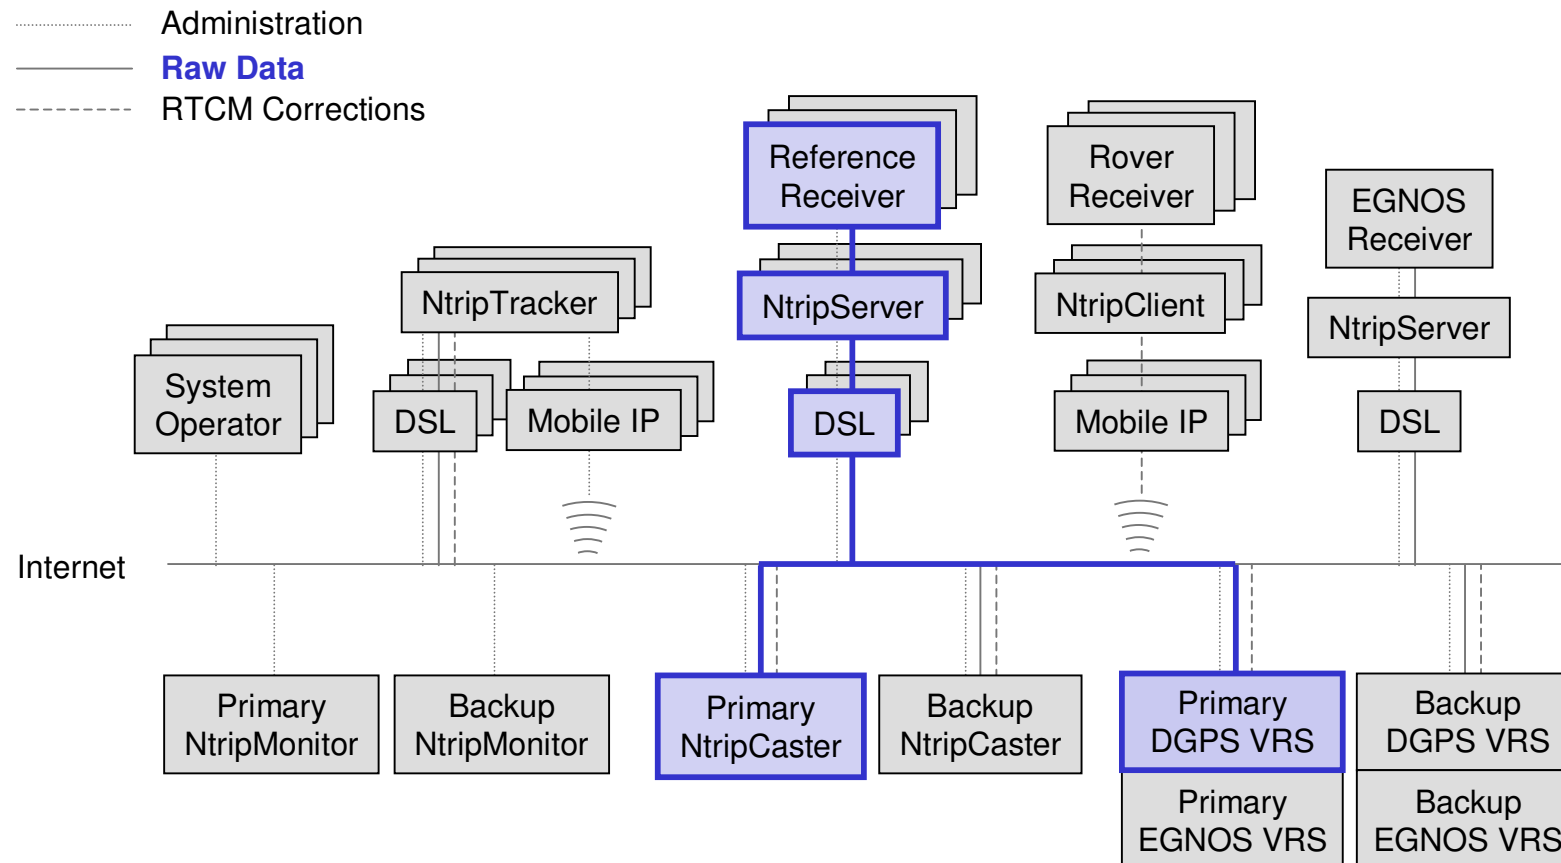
Administration
Raw Data
RTCM Corrections

Reference Receiver
Rover Receiver
EGNOS Receiver
NtripTracker
NtripServer
NtripClient
NtripServer
System Operator
DSL
Mobile IP
DSL
Mobile IP
DSL

Internet

Primary NtripMonitor
Backup NtripMonitor
Primary NtripCaster
Backup NtripCaster
Primary DGPS VRS
Backup DGPS VRS
Primary EGNOS VRS
Backup EGNOS VRS